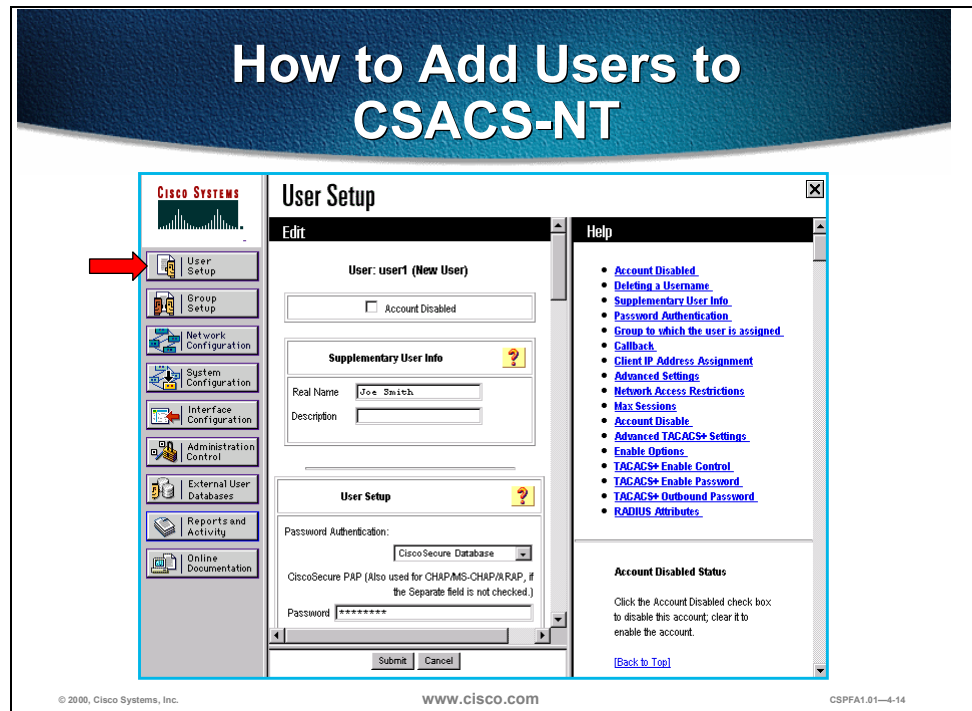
How to Add Users to CSACS-NT

CISCO SYSTEMS

User Setup
Group Setup
Network Configuration
System Configuration
Interface Configuration
Administration Control
External User Databases
Reports and Activity
Online Documentation

User Setup

Edit

User: user1 (New User)

Account Disabled

Supplementary User Info ?

Real Name Joe Smith
Description

User Setup ?

Password Authentication:
CiscoSecure Database

CiscoSecure PAP (Also used for CHAP/MS-CHAP/ARAP, if the Separate field is not checked.)

Password ********

Submit Cancel

Help

- Account Disabled
- Deleting a Username
- Supplementary User Info
- Password Authentication
- Group to which the user is assigned
- Callback
- Client IP Address Assignment
- Advanced Settings
- Network Access Restrictions
- Max Sessions
- Account Disable
- Advanced TACACS+ Settings
- Enable Options
- TACACS+ Enable Control
- TACACS+ Enable Password
- TACACS+ Outbound Password
- RADIUS Attributes

Account Disabled Status

Click the Account Disabled check box to disable this account; clear it to enable the account.

[Back to Top]

© 2000, Cisco Systems, Inc. www.cisco.com CSPFA1.01—4-14